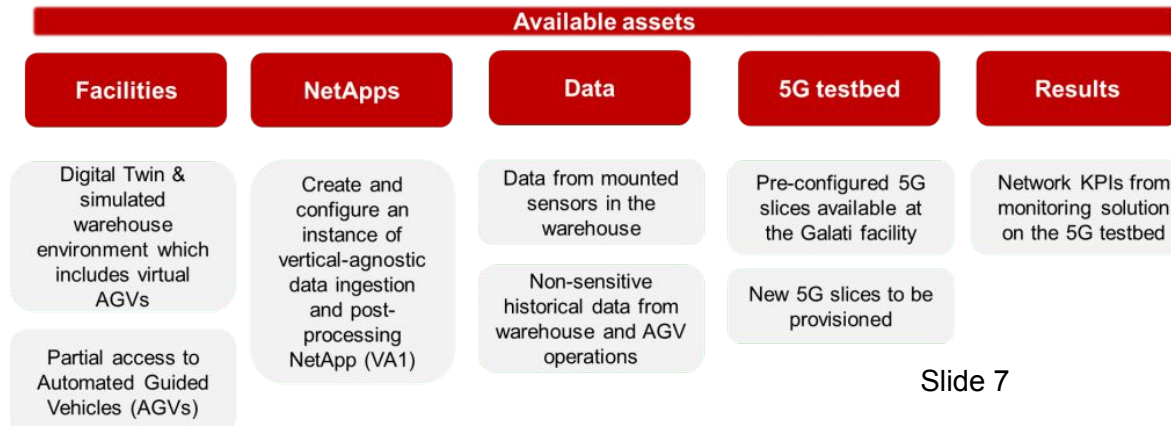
Available assets

Facilities

Digital Twin & simulated warehouse environment which includes virtual AGVs

Partial access to Automated Guided Vehicles (AGVs)

NetApps

Create and configure an instance of vertical-agnostic data ingestion and post-processing NetApp (VA1)

Data

Data from mounted sensors in the warehouse

Non-sensitive historical data from warehouse and AGV operations

5G testbed

Pre-configured 5G slices available at the Galati facility

New 5G slices to be provisioned

Results

Network KPIs from monitoring solution on the 5G testbed

Slide 7